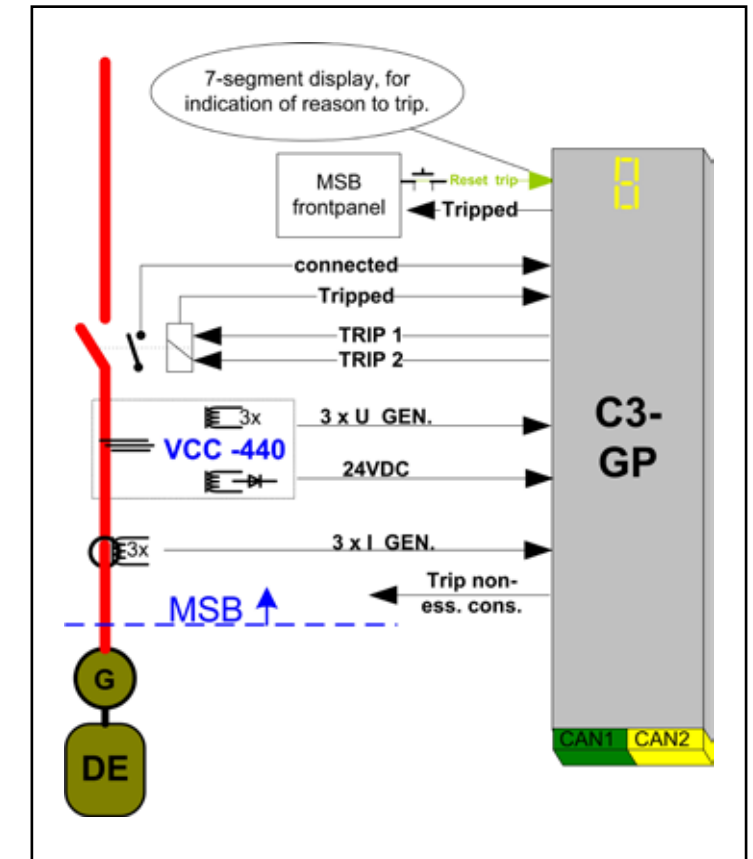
7-segment display, for indication of reason to trip.

MSB frontpanel

Reset trip

Tripped

connected

Tripped

TRIP 1

TRIP 2

3x

VCC -440

3 x U GEN.

24VDC

C3-GP

3x

3 x I GEN.

Trip non-ess. cons.

MSB

G

DE

CAN1

CAN2